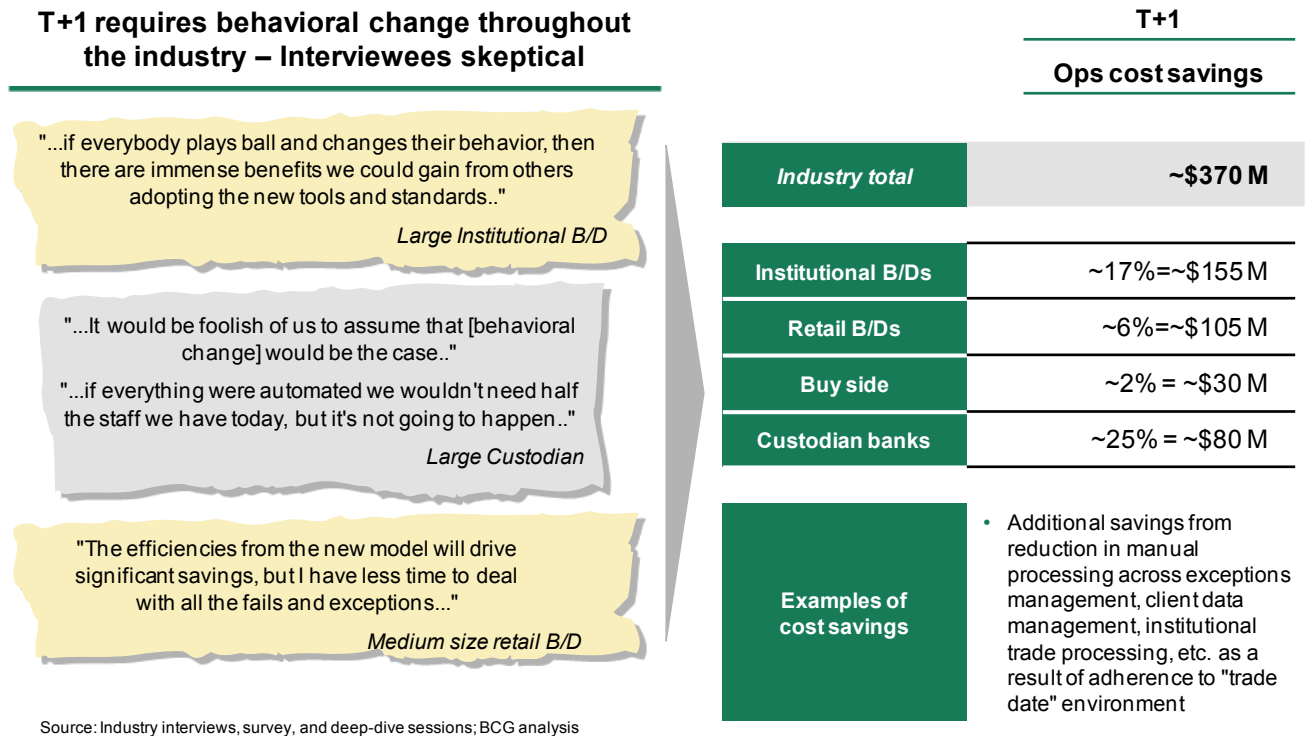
T+1 requires behavioral change throughout the industry – Interviewees skeptical

"...if everybody plays ball and changes their behavior, then there are immense benefits we could gain from others adopting the new tools and standards.."

Large Institutional B/D

"...It would be foolish of us to assume that [behavioral change] would be the case.."

"...if everything were automated we wouldn't need half the staff we have today, but it's not going to happen.."

Large Custodian

"The efficiencies from the new model will drive significant savings, but I have less time to deal with all the fails and exceptions..."

Medium size retail B/D

T+1

Ops cost savings

| Industry total | ~$370 M |
|---|---|
| Institutional B/Ds | ~17%=~$155 M |
| Retail B/Ds | ~6%=~$105 M |
| Buy side | ~2% = ~$30 M |
| Custodian banks | ~25% = ~$80 M |

Examples of cost savings

• Additional savings from reduction in manual processing across exceptions management, client data management, institutional trade processing, etc. as a result of adherence to "trade date" environment

Source: Industry interviews, survey, and deep-dive sessions; BCG analysis